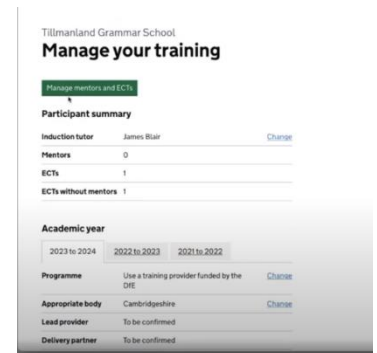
Tillmanland Grammar School

Manage your training

Manage mentors and ECTs

Participant summary

| | | |
|---|---|---|
| Induction tutor | James Blair | Change |
| Mentors | 0 | |
| ECTs | 1 | |
| ECTs without mentors | 1 | |

Academic year

2023 to 2024 | 2022 to 2023 | 2021 to 2022

| | | |
|---|---|---|
| Programme | Use a training provider funded by the DfE | Change |
| Appropriate body | Cambridgeshire | Change |
| Lead provider | To be confirmed | |
| Delivery partner | To be confirmed | |